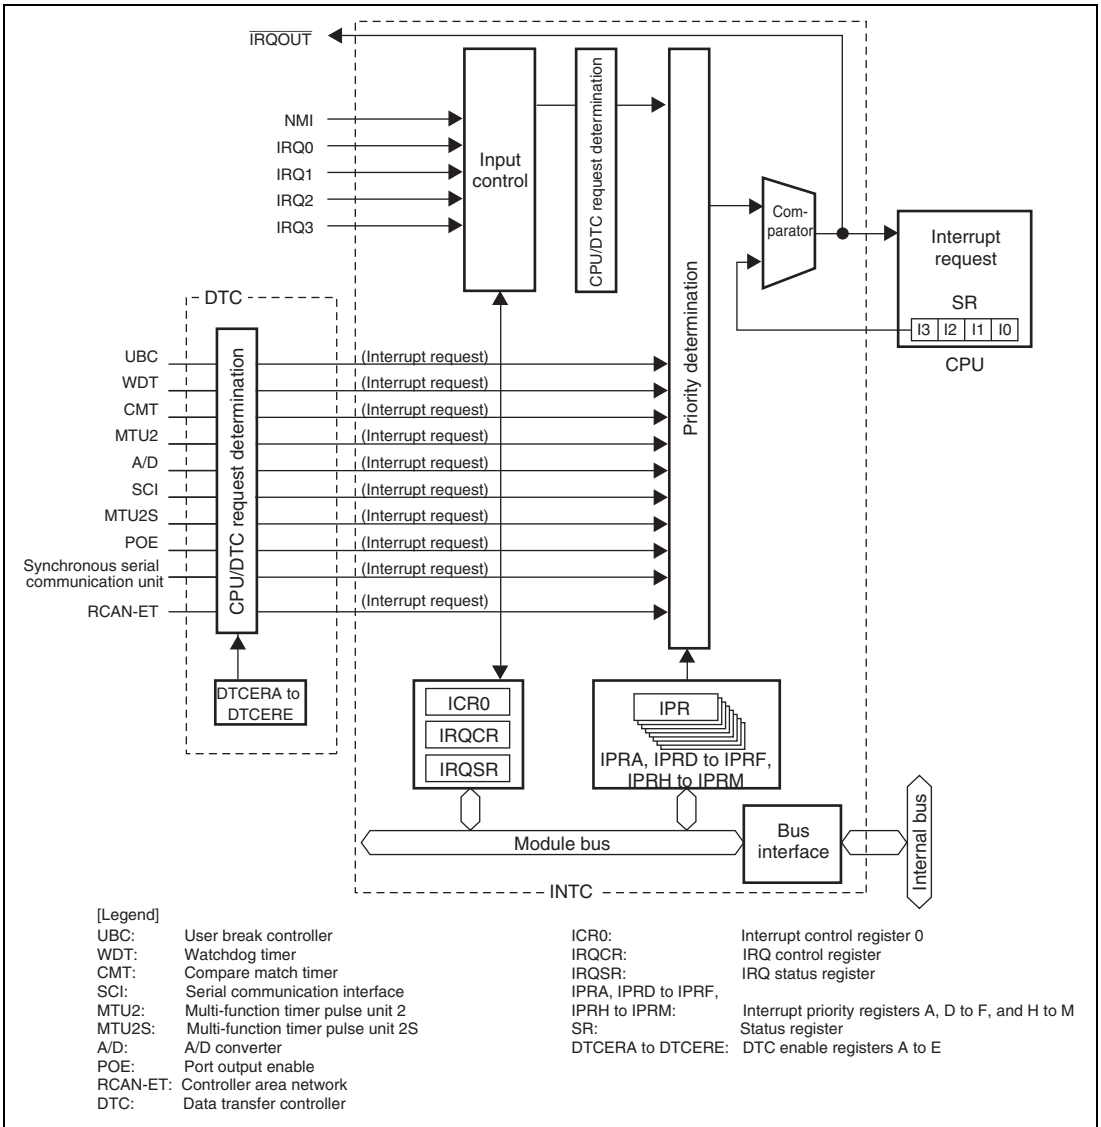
$\overline{IRQOUT}$

NMI
IRQ0
IRQ1
IRQ2
IRQ3

Input control

CPU/DTC request determination

Priority determination

Com-parator

Interrupt request

SR
I3 I2 I1 I0

CPU

DTC

CPU/DTC request determination

UBC
WDT
CMT
MTU2
A/D
SCI
MTU2S
POE
Synchronous serial communication unit
RCAN-ET

(Interrupt request)
(Interrupt request)
(Interrupt request)
(Interrupt request)
(Interrupt request)
(Interrupt request)
(Interrupt request)
(Interrupt request)
(Interrupt request)
(Interrupt request)

DTCERA to DTCERE

ICR0
IRQCR
IRQSR

IPR
IPRA, IPRD to IPRF, IPRH to IPRM

Module bus

Bus interface

Internal bus

INTC

[Legend]
UBC: User break controller
WDT: Watchdog timer
CMT: Compare match timer
SCI: Serial communication interface
MTU2: Multi-function timer pulse unit 2
MTU2S: Multi-function timer pulse unit 2S
A/D: A/D converter
POE: Port output enable
RCAN-ET: Controller area network
DTC: Data transfer controller

ICR0: Interrupt control register 0
IRQCR: IRQ control register
IRQSR: IRQ status register
IPRA, IPRD to IPRF, IPRH to IPRM: Interrupt priority registers A, D to F, and H to M
SR: Status register
DTCERA to DTCERE: DTC enable registers A to E